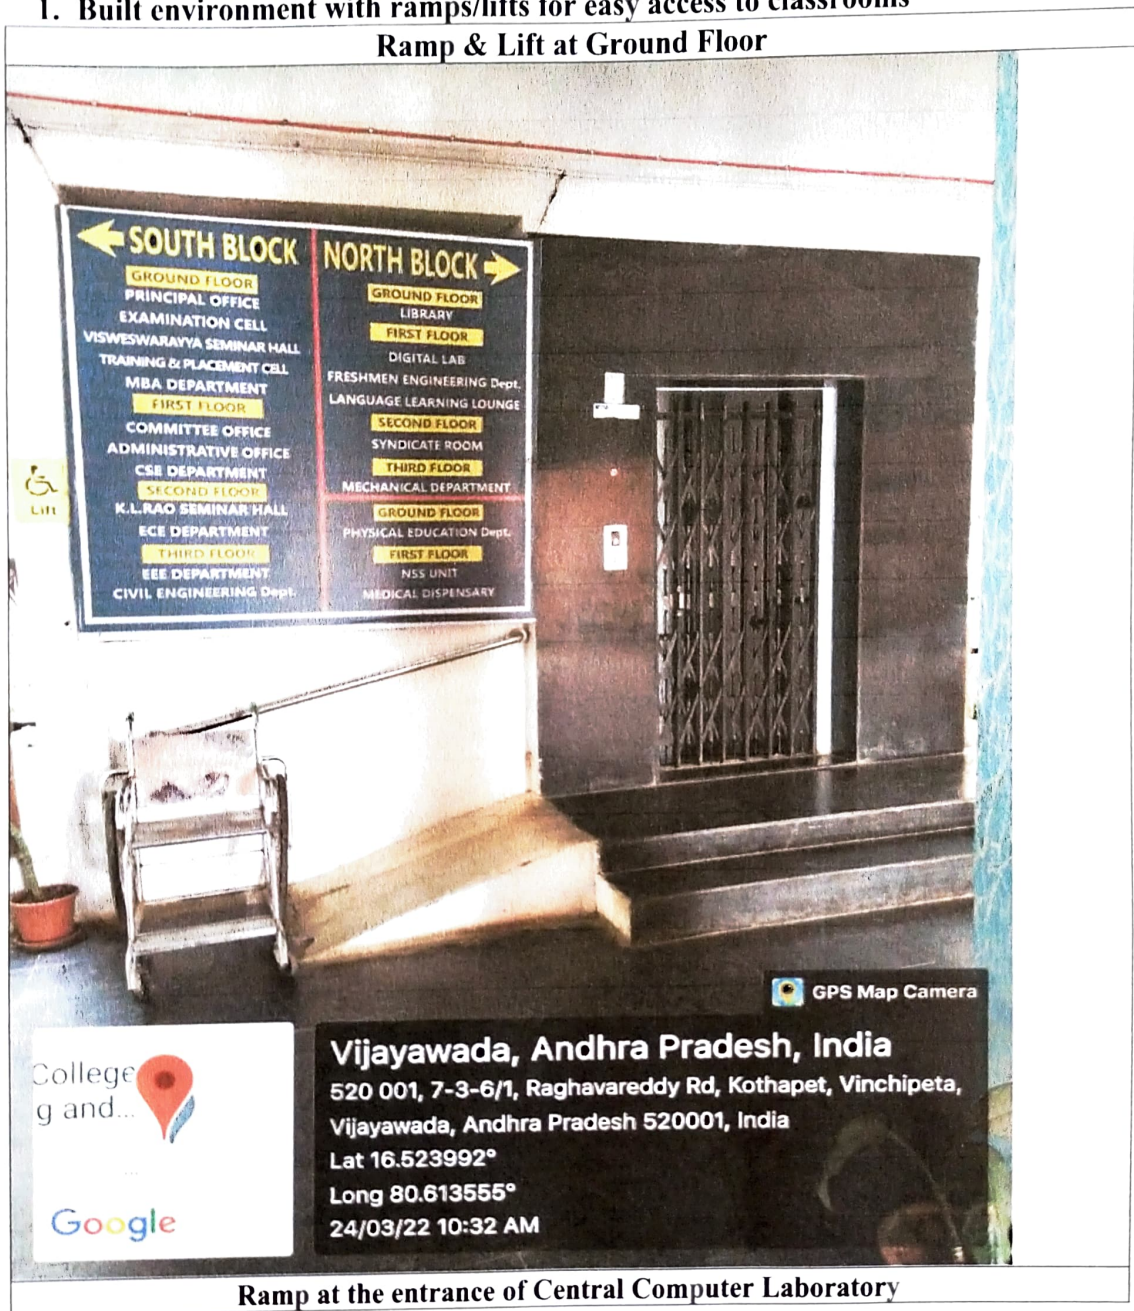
1. Built environment with ramps/lifts for easy access to classrooms

Ramp & Lift at Ground Floor

SOUTH BLOCK
GROUND FLOOR
PRINCIPAL OFFICE
EXAMINATION CELL
VISWESWARAYYA SEMINAR HALL
TRAINING & PLACEMENT CELL
MBA DEPARTMENT
FIRST FLOOR
COMMITTEE OFFICE
ADMINISTRATIVE OFFICE
CSE DEPARTMENT
SECOND FLOOR
K.L.RAO SEMINAR HALL
ECE DEPARTMENT
THIRD FLOOR
EEE DEPARTMENT
CIVIL ENGINEERING Dept.

NORTH BLOCK
GROUND FLOOR
LIBRARY
FIRST FLOOR
DIGITAL LAB
FRESHMEN ENGINEERING Dept.
LANGUAGE LEARNING LOUNGE
SECOND FLOOR
SYNDICATE ROOM
THIRD FLOOR
MECHANICAL DEPARTMENT
GROUND FLOOR
PHYSICAL EDUCATION Dept.
FIRST FLOOR
NSS UNIT
MEDICAL DISPENSARY

Lift

GPS Map Camera

College
g and...
Google

Vijayawada, Andhra Pradesh, India
520 001, 7-3-6/1, Raghavareddy Rd, Kothapet, Vinchipeta, Vijayawada, Andhra Pradesh 520001, India
Lat 16.523992°
Long 80.613555°
24/03/22 10:32 AM

Ramp at the entrance of Central Computer Laboratory